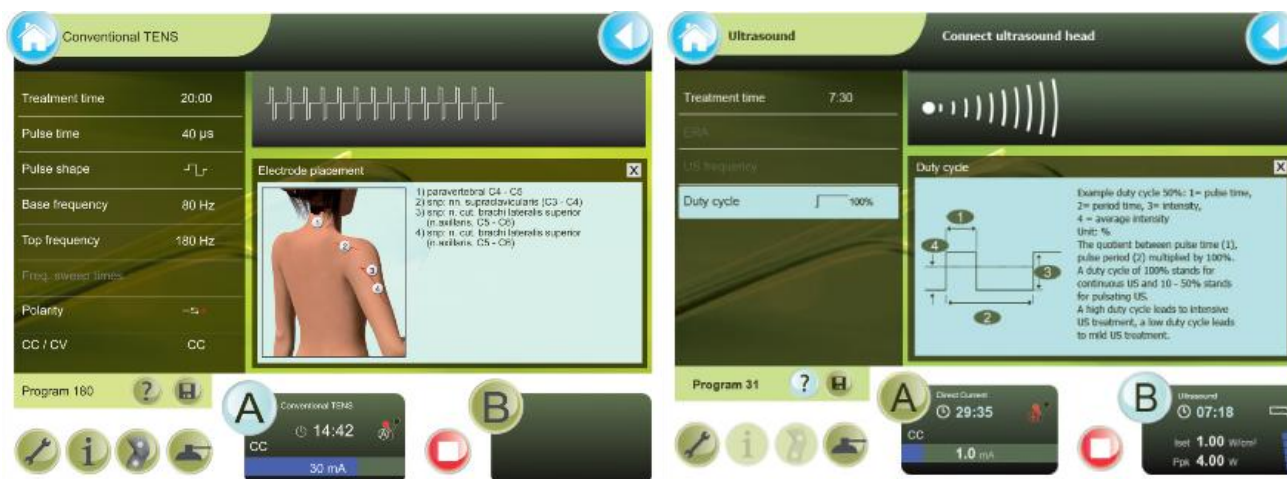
Conventional TENS

Treatment time 20:00
Pulse time 40 µs
Pulse shape
Base frequency 80 Hz
Top frequency 180 Hz
Freq. sweep times
Polarity
CC / CV CC

Electrode placement

1) paravertebral C4 - C6
2) snp: nn. supraclaviculars (C3 - C4)
3) snp: n. cut. brachi lateralis superior (n.axillaris, C5 - C6)
4) snp: n. cut. brachi lateralis superior (n.axillaris, C5 - C6)

Program 180

A
Conventional TENS
14:42
CC
30 mA

B

Ultrasound
Connect ultrasound head

Treatment time 7:30
ERA
US frequency
Duty cycle 100%

Duty cycle

Example duty cycle 50%: 1= pulse time, 2= period time, 3= intensity, 4 = average intensity
Unit: %
The quotient between pulse time (1), pulse period (2) multiplied by 100%.
A duty cycle of 100% stands for continuous US and 10 - 50% stands for pulsating US.
A high duty cycle leads to intensive US treatment, a low duty cycle leads to mild US treatment.

Program 31

A
Direct Current
29:35
CC
1.0 mA

B
Ultrasound
07:18
Iset 1.00 W/cm²
Ppk 4.00 W